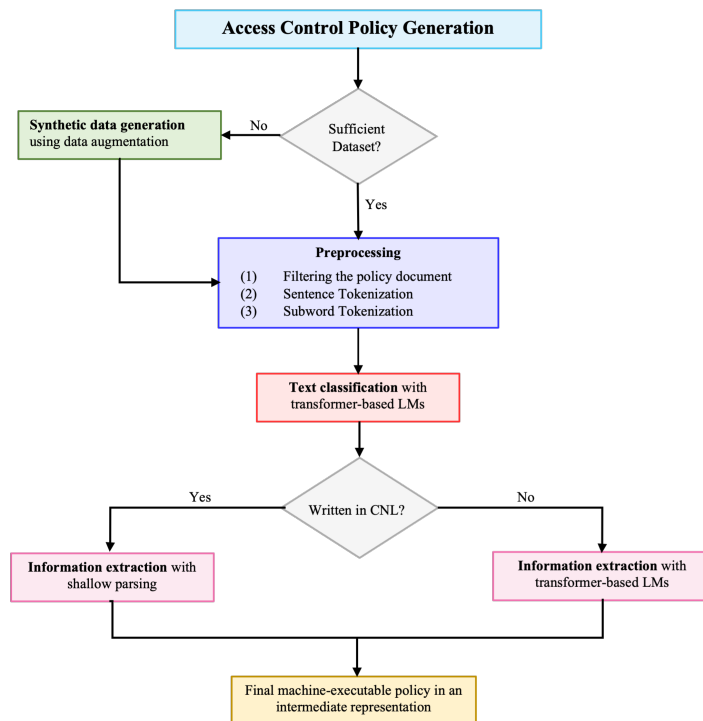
Access Control Policy Generation

Synthetic data generation using data augmentation

No

Sufficient Dataset?

Yes

Preprocessing

(1) Filtering the policy document
(2) Sentence Tokenization
(3) Subword Tokenization

Text classification with transformer-based LMs

Yes

Written in CNL?

No

Information extraction with shallow parsing

Information extraction with transformer-based LMs

Final machine-executable policy in an intermediate representation